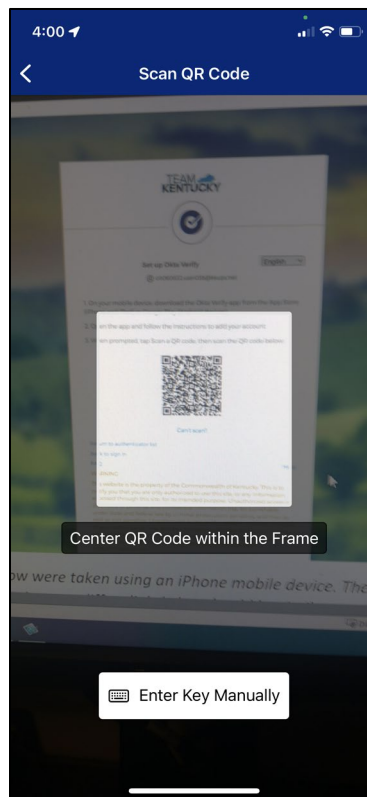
4:00

Scan QR Code

TEAM KENTUCKY

Set up Okta Verify

English

1. On your mobile device, download the Okta Verify app from the App Store

2. Open the app and follow the instructions to add your account

3. When prompted, tap Scan a QR code, then scan the QR code below.

Can't scan?

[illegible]

Center QR Code within the Frame

ow were taken using an iPhone mobile device. The

Enter Key Manually